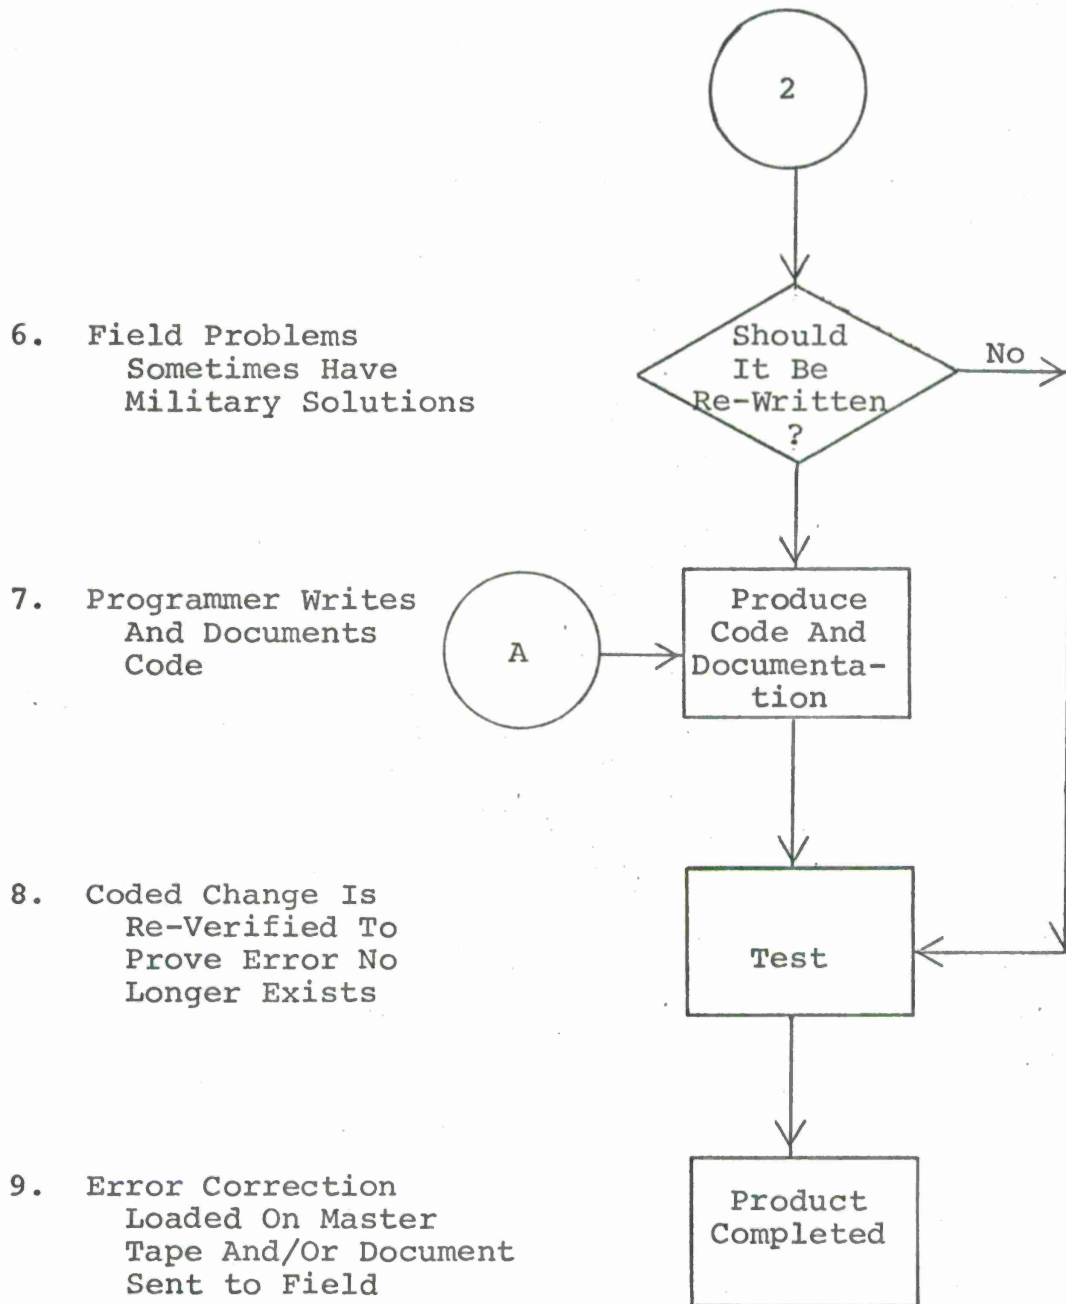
2

6. Field Problems Sometimes Have Military Solutions

Should It Be Re-Written ?

No

7. Programmer Writes And Documents Code

A

Produce Code And Documentation

8. Coded Change Is Re-Verified To Prove Error No Longer Exists

Test

9. Error Correction Loaded On Master Tape And/Or Document Sent to Field

Product Completed